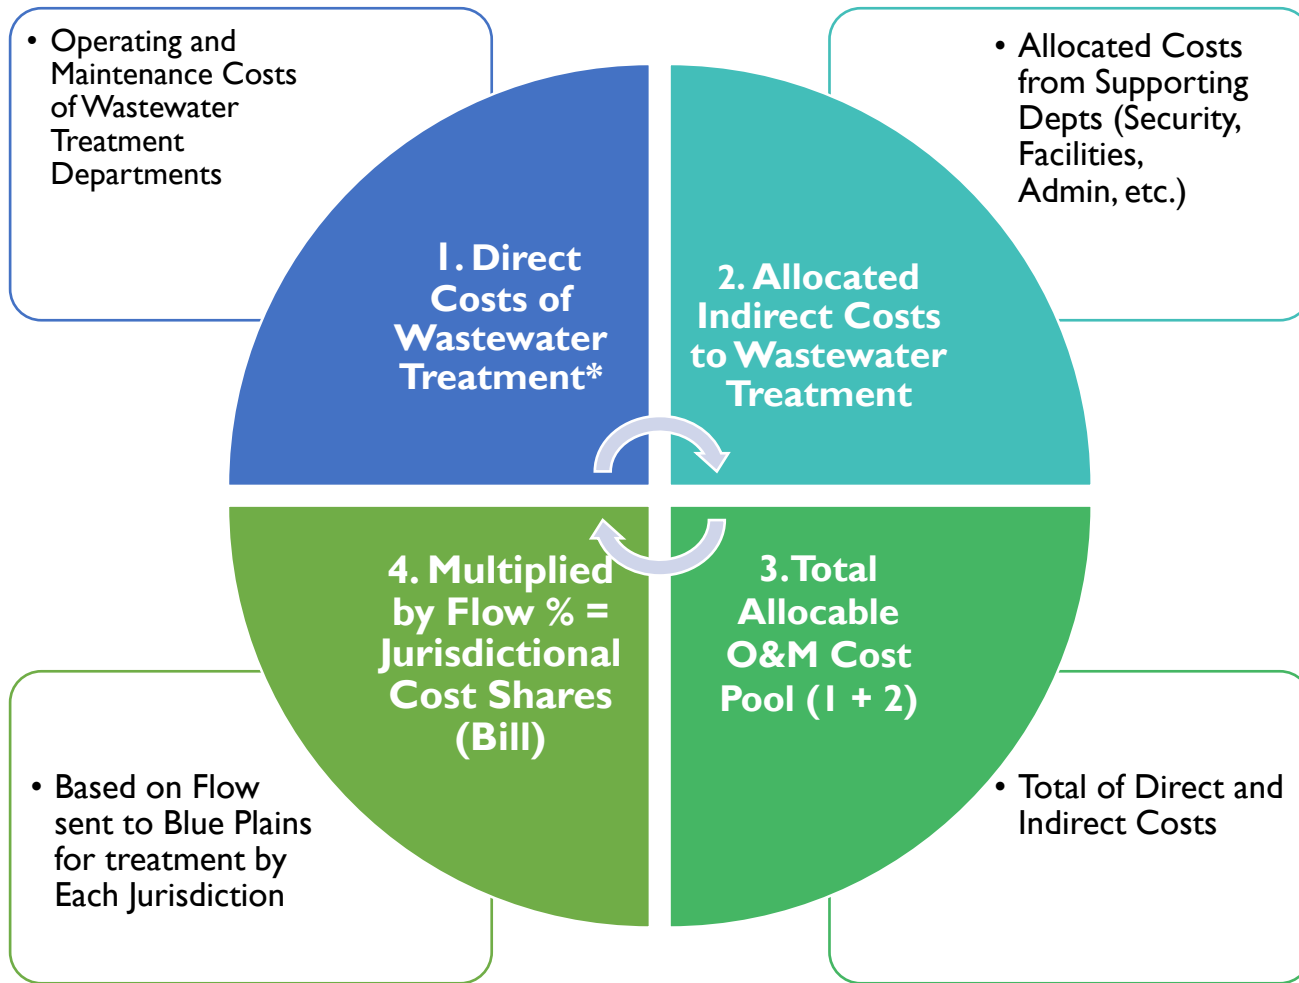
• Operating and Maintenance Costs of Wastewater Treatment Departments

• Allocated Costs from Supporting Depts (Security, Facilities, Admin, etc.)

1. Direct Costs of Wastewater Treatment*

2. Allocated Indirect Costs to Wastewater Treatment

4. Multiplied by Flow % = Jurisdictional Cost Shares (Bill)

3. Total Allocable O&M Cost Pool (1 + 2)

• Based on Flow sent to Blue Plains for treatment by Each Jurisdiction

• Total of Direct and Indirect Costs